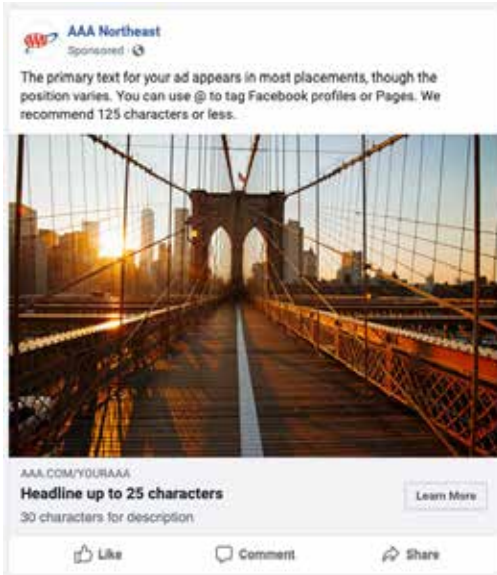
AAA

AAA Northeast
Sponsored ·

The primary text for your ad appears in most placements, though the position varies. You can use @ to tag Facebook profiles or Pages. We recommend 125 characters or less.

AAA.COM/YOURAAA
Headline up to 25 characters
30 characters for description

Learn More

Like Comment Share